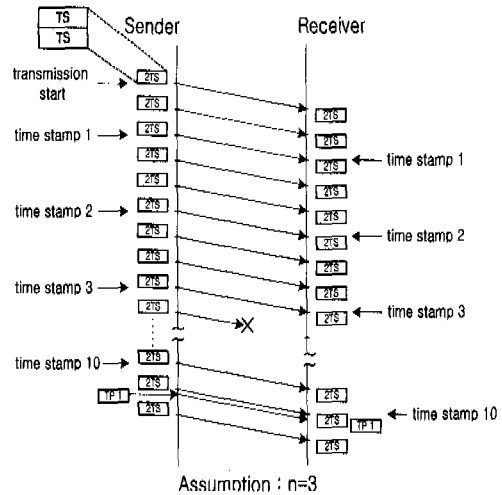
TS
TS
Sender
Receiver
transmission start
2TS
2TS
time stamp 1
2TS
2TS
2TS
time stamp 2
2TS
2TS
2TS
time stamp 3
2TS
2TS
time stamp 10
2TS
2TS
TP 1
2TS
2TS
2TS
2TS
time stamp 1
2TS
2TS
time stamp 2
2TS
2TS
2TS
time stamp 3
2TS
2TS
TP 1
time stamp 10
2TS
Assumption : n=3